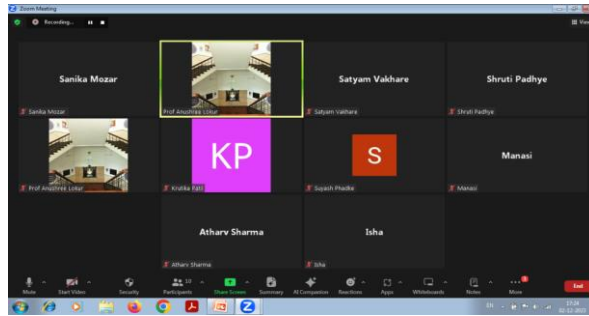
Zoom Meeting

Recording...

View

Sanika Mozar

Sanika Mozar

Prof Anushree Lokur

Satyam Vakhare

Satyam Vakhare

Shruti Padhye

Shruti Padhye

Prof Anushree Lokur

KP

Kritika Pati

S

Suyash Phadke

Manasi

Manasi

Atharv Sharma

Atharv Sharma

Isha

Isha

Mute

Start Video

Security

Participants 10

Share Screen

Summary

AI Companion

Reactions

Apps

Whiteboards

Notes

More

End

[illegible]
02-12-2023